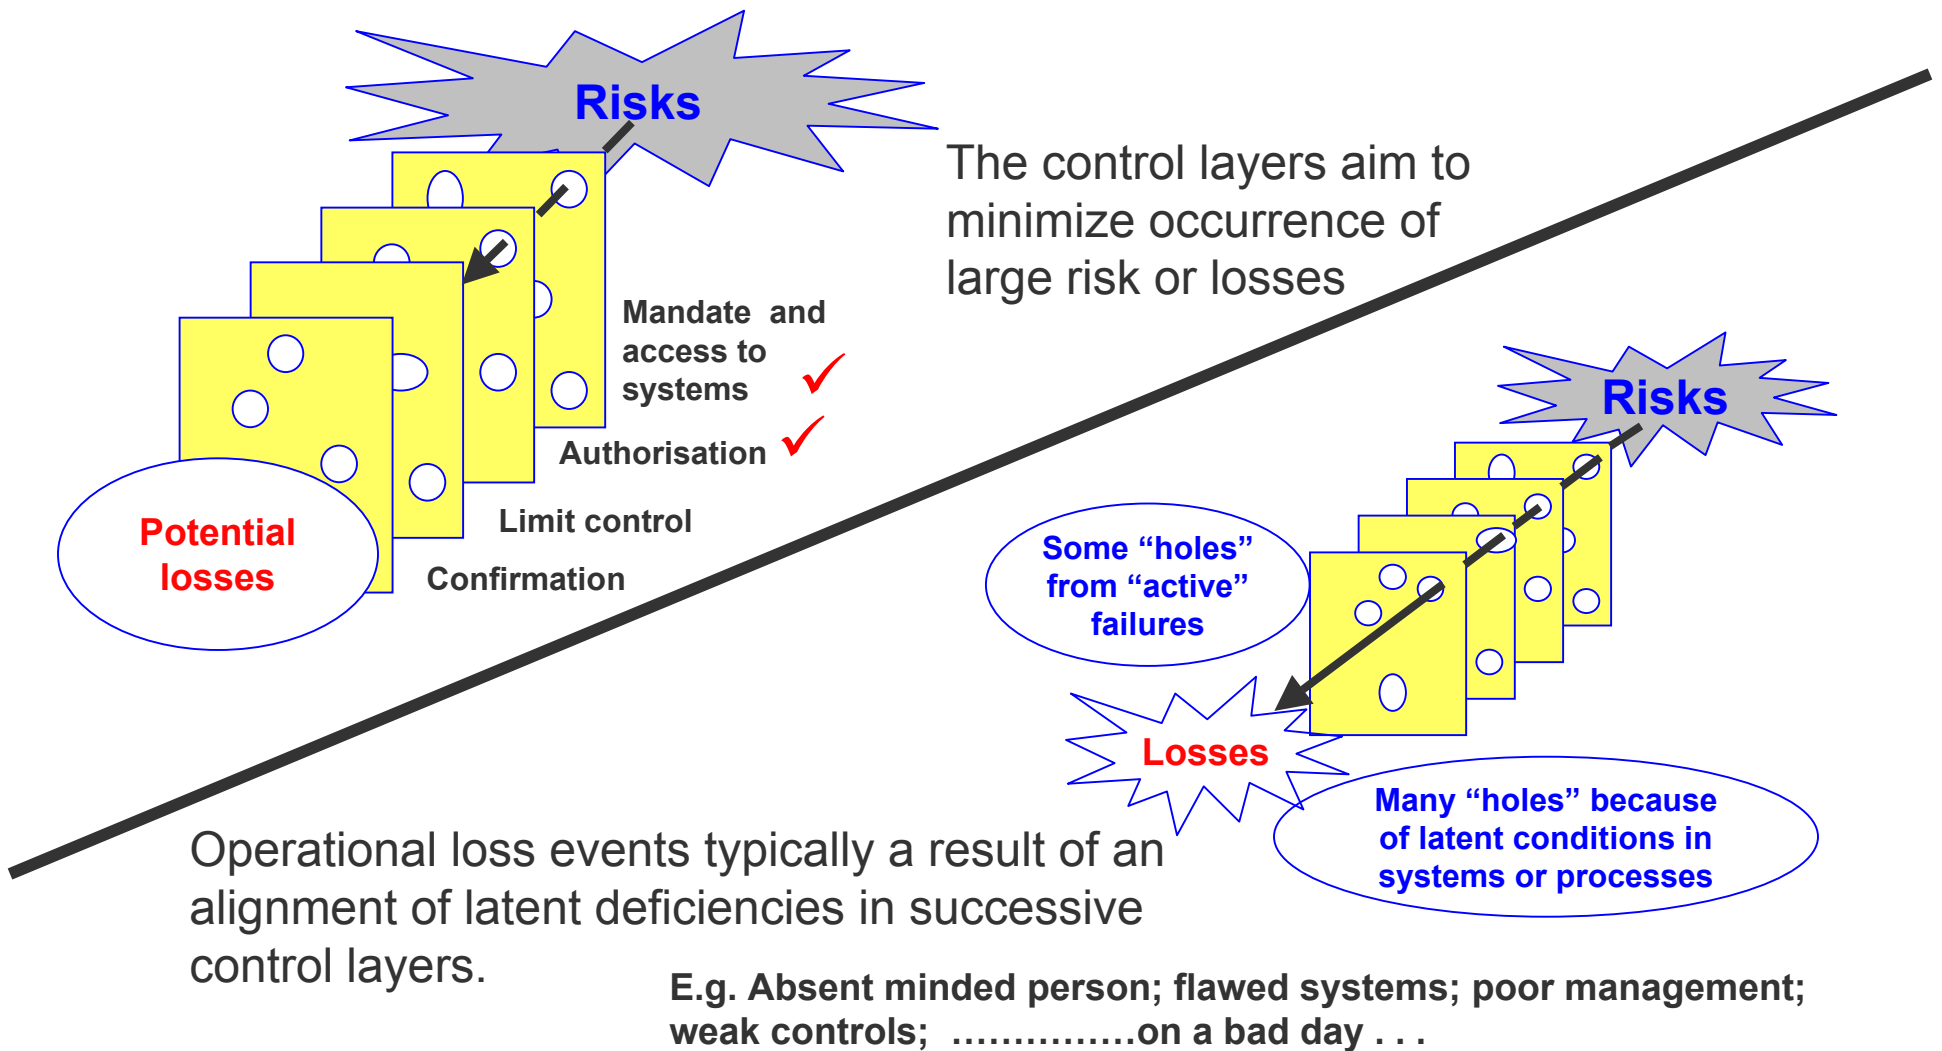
Risks

The control layers aim to minimize occurrence of large risk or losses

Mandate and access to systems

Authorisation

Limit control

Confirmation

Potential losses

Risks

Some “holes” from “active” failures

Losses

Many “holes” because of latent conditions in systems or processes

Operational loss events typically a result of an alignment of latent deficiencies in successive control layers.

E.g. Absent minded person; flawed systems; poor management; weak controls; ...............on a bad day . . .